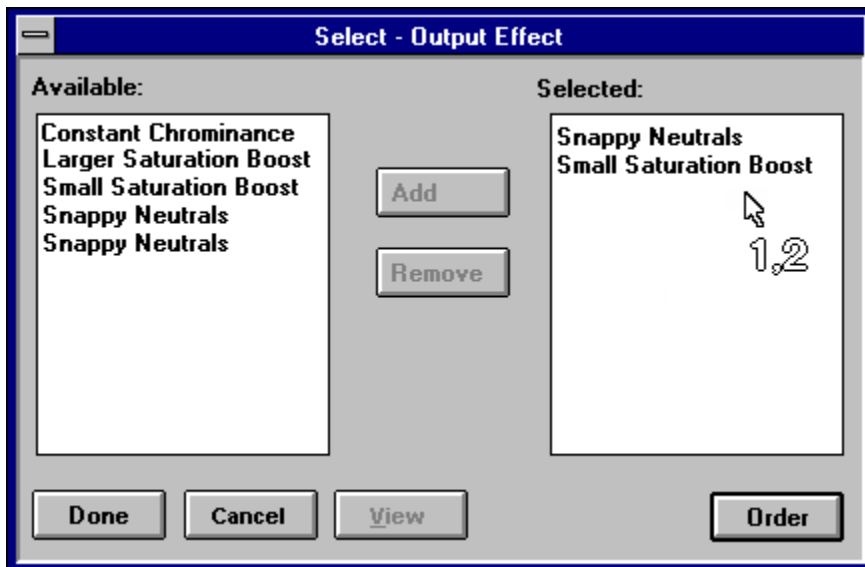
Select - Output Effect

Available:

Constant Chrominance
Larger Saturation Boost
Small Saturation Boost
Snappy Neutrals
Snappy Neutrals

Add

Remove

Selected:

Snappy Neutrals
Small Saturation Boost

1,2

Done

Cancel

View

Order